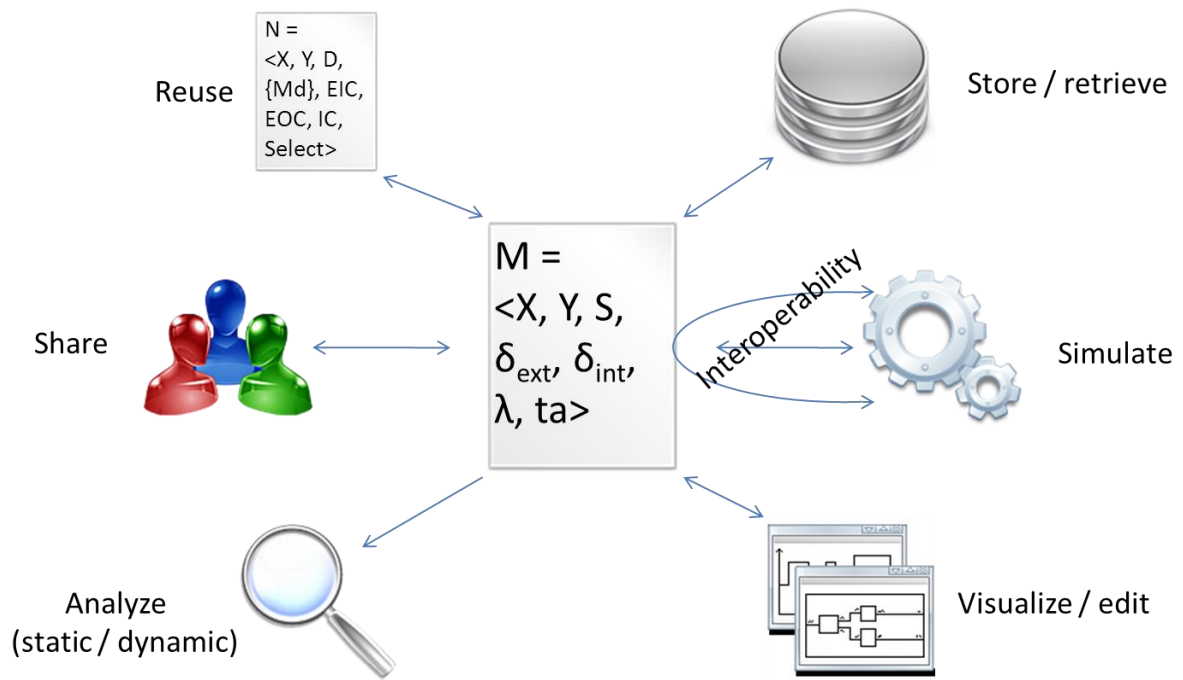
N =
<X, Y, D,
{Md}, EIC,
EOC, IC,
Select>

Reuse

Store / retrieve

M =
<X, Y, S,
$\delta_{ext}$, $\delta_{int}$,
λ, ta>

Interoperability

Share

Simulate

Analyze
(static / dynamic)

Visualize / edit